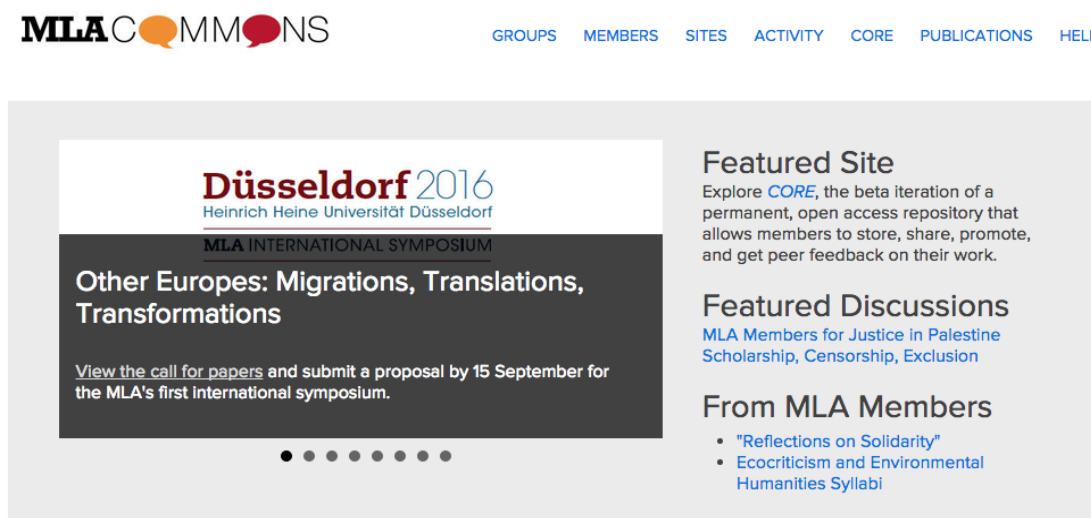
MLA COMMONS

GROUPS MEMBERS SITES ACTIVITY CORE PUBLICATIONS HEL

Düsseldorf 2016
Heinrich Heine Universität Düsseldorf
MLA INTERNATIONAL SYMPOSIUM

Other Europes: Migrations, Translations, Transformations

View the call for papers and submit a proposal by 15 September for the MLA's first international symposium.

Featured Site
Explore CORE, the beta iteration of a permanent, open access repository that allows members to store, share, promote, and get peer feedback on their work.

Featured Discussions
MLA Members for Justice in Palestine
Scholarship, Censorship, Exclusion

From MLA Members
• "Reflections on Solidarity"
• Ecocriticism and Environmental Humanities Syllabi